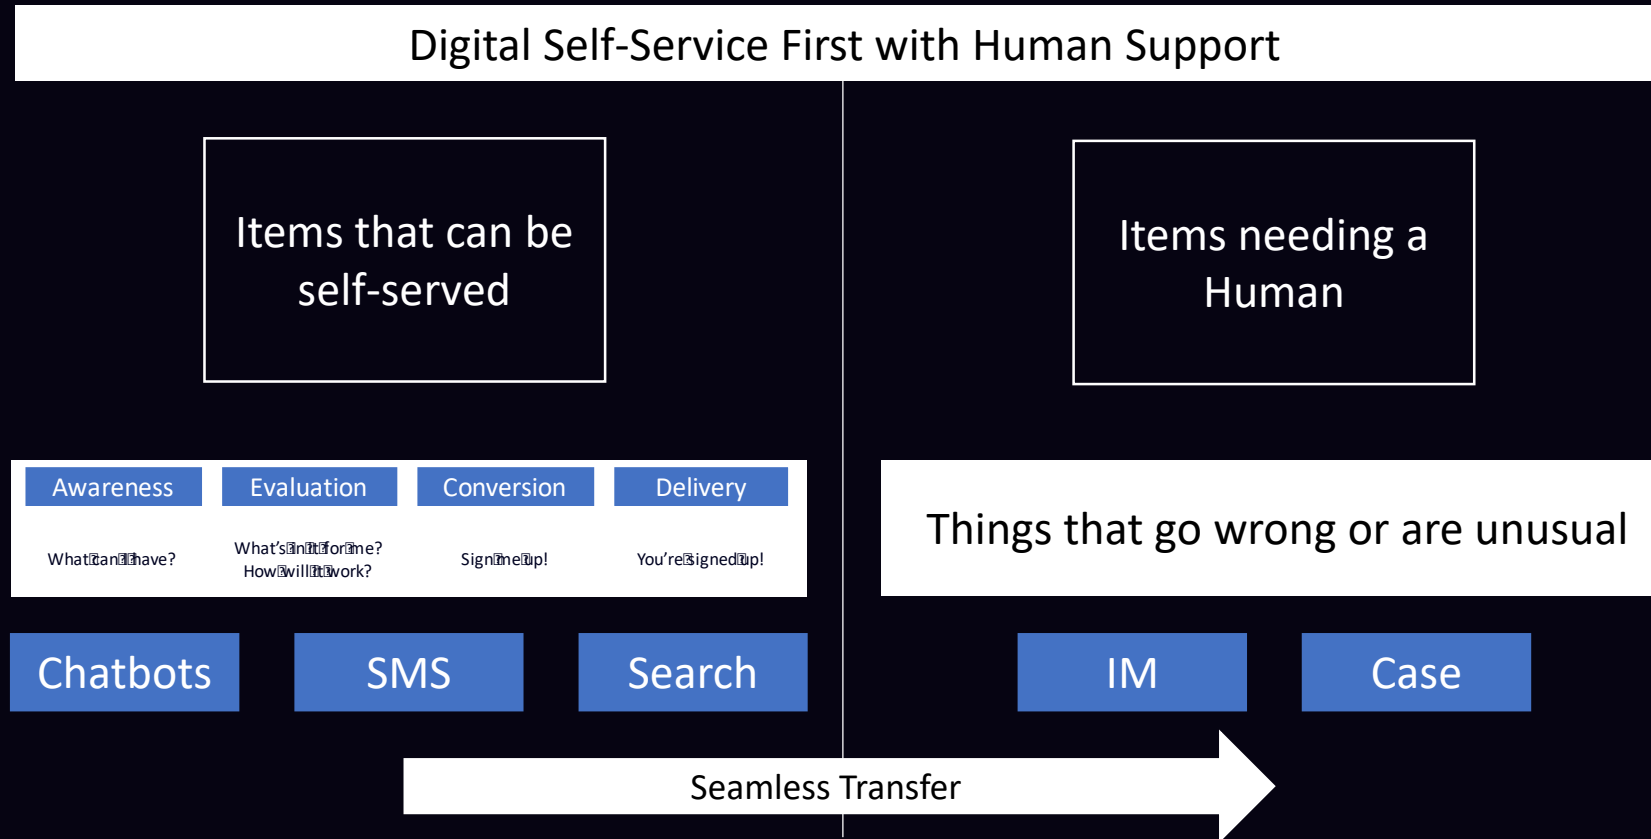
Digital Self-Service First with Human Support

Items that can be self-served

Items needing a Human

Awareness

Evaluation

Conversion

Delivery

What can I have?

What's in it for me? How will it work?

Sign me up!

You're signed up!

Things that go wrong or are unusual

Chatbots

SMS

Search

IM

Case

Seamless Transfer